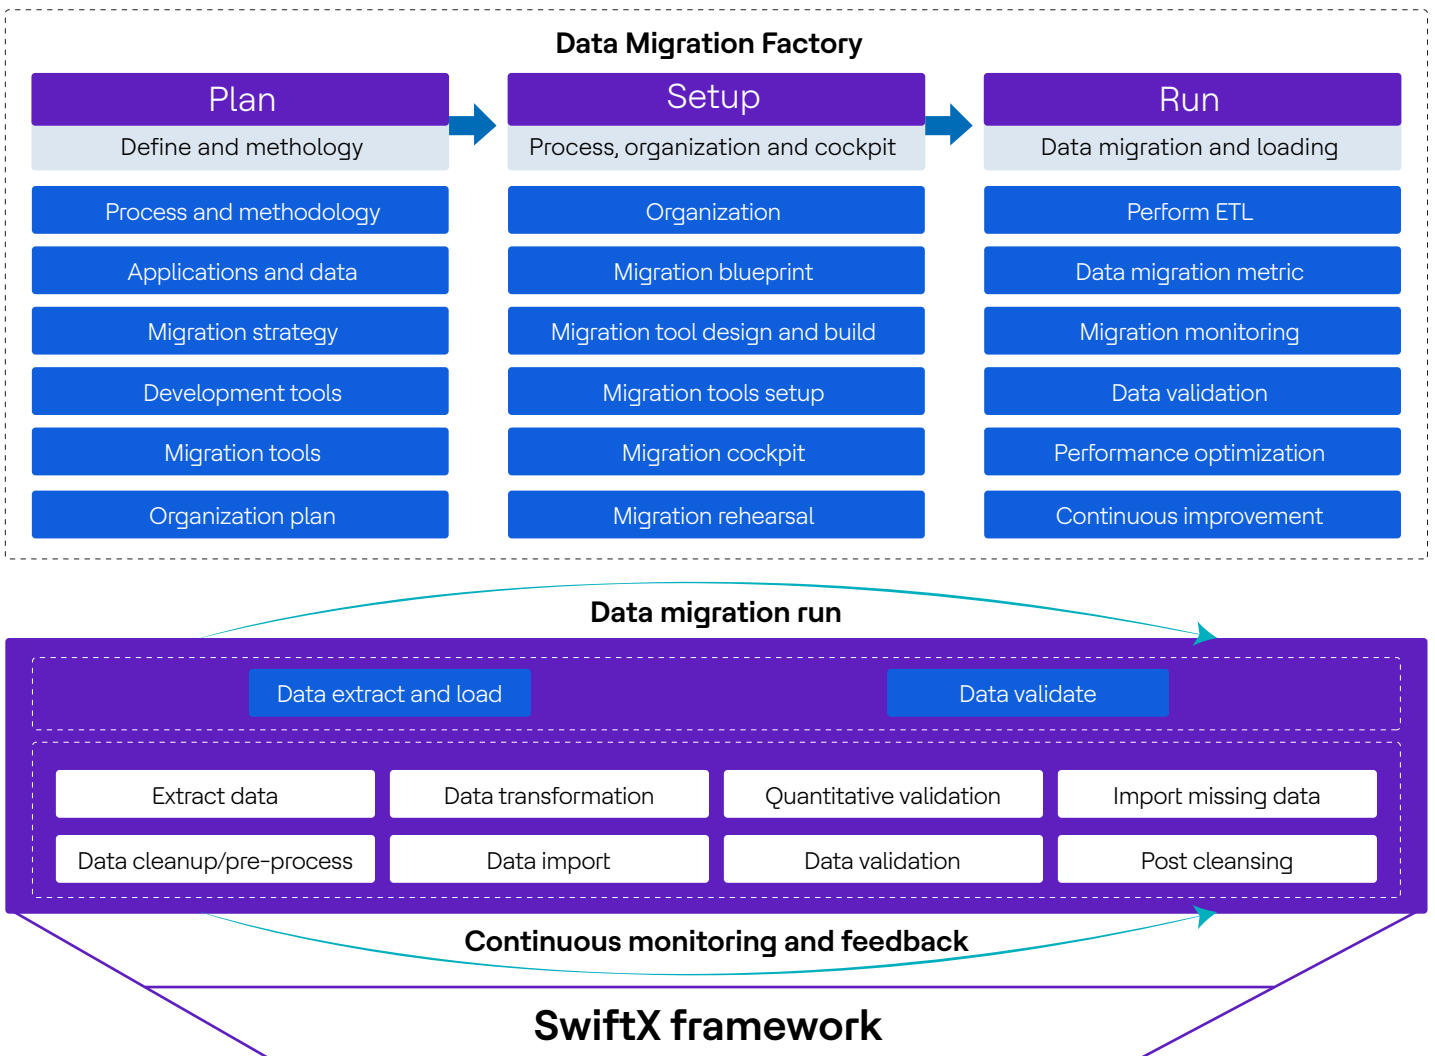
Data Migration Factory

Plan
Define and methology

Process and methodology
Applications and data
Migration strategy
Development tools
Migration tools
Organization plan

Setup
Process, organization and cockpit

Organization
Migration blueprint
Migration tool design and build
Migration tools setup
Migration cockpit
Migration rehearsal

Run
Data migration and loading

Perform ETL
Data migration metric
Migration monitoring
Data validation
Performance optimization
Continuous improvement

Data migration run

Data extract and load
Data validate

Extract data
Data transformation
Quantitative validation
Import missing data
Data cleanup/pre-process
Data import
Data validation
Post cleansing

Continuous monitoring and feedback

SwiftX framework